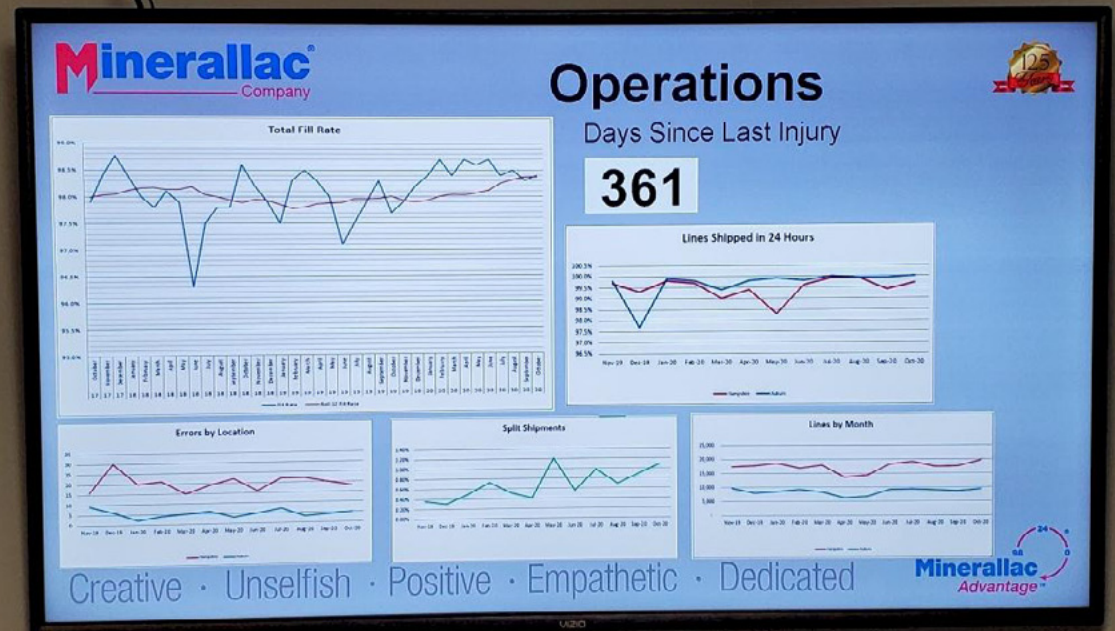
Minerallac® Company

Operations

125 Years

Days Since Last Injury

361

Total Fill Rate

99.0%
98.5%
98.0%
97.5%
97.0%
96.5%
96.0%
95.5%
95.0%

October 17, November 17, December 17, January 18, February 18, March 18, April 18, May 18, June 18, July 18, August 18, September 18, October 18, November 18, December 18, January 19, February 19, March 19, April 19, May 19, June 19, July 19, August 19, September 19, October 19, November 19, December 19, January 20, February 20, March 20, April 20, May 20, June 20, July 20, August 20, September 20, October 20

Fill Rate — Roll 12 Fill Rate

Lines Shipped in 24 Hours

100.5%
100.0%
99.5%
99.0%
98.5%
98.0%
97.5%
97.0%
96.5%

Nov-19 Dec-19 Jan-20 Feb-20 Mar-20 Apr-20 May-20 Jun-20 Jul-20 Aug-20 Sep-20 Oct-20

Samples — Actual

Errors by Location

Nov-19 Dec-19 Jan-20 Feb-20 Mar-20 Apr-20 May-20 Jun-20 Jul-20 Aug-20 Sep-20 Oct-20

Split Shipments

Nov-19 Dec-19 Jan-20 Feb-20 Mar-20 Apr-20 May-20 Jun-20 Jul-20 Aug-20 Sep-20 Oct-20

Lines by Month

25,000
20,000
15,000
10,000
5,000

Nov-19 Dec-19 Jan-20 Feb-20 Mar-20 Apr-20 May-20 Jun-20 Jul-20 Aug-20 Sep-20 Oct-20

Creative · Unselfish · Positive · Empathetic · Dedicated

24 48 0

Minerallac Advantage™

VIZIO